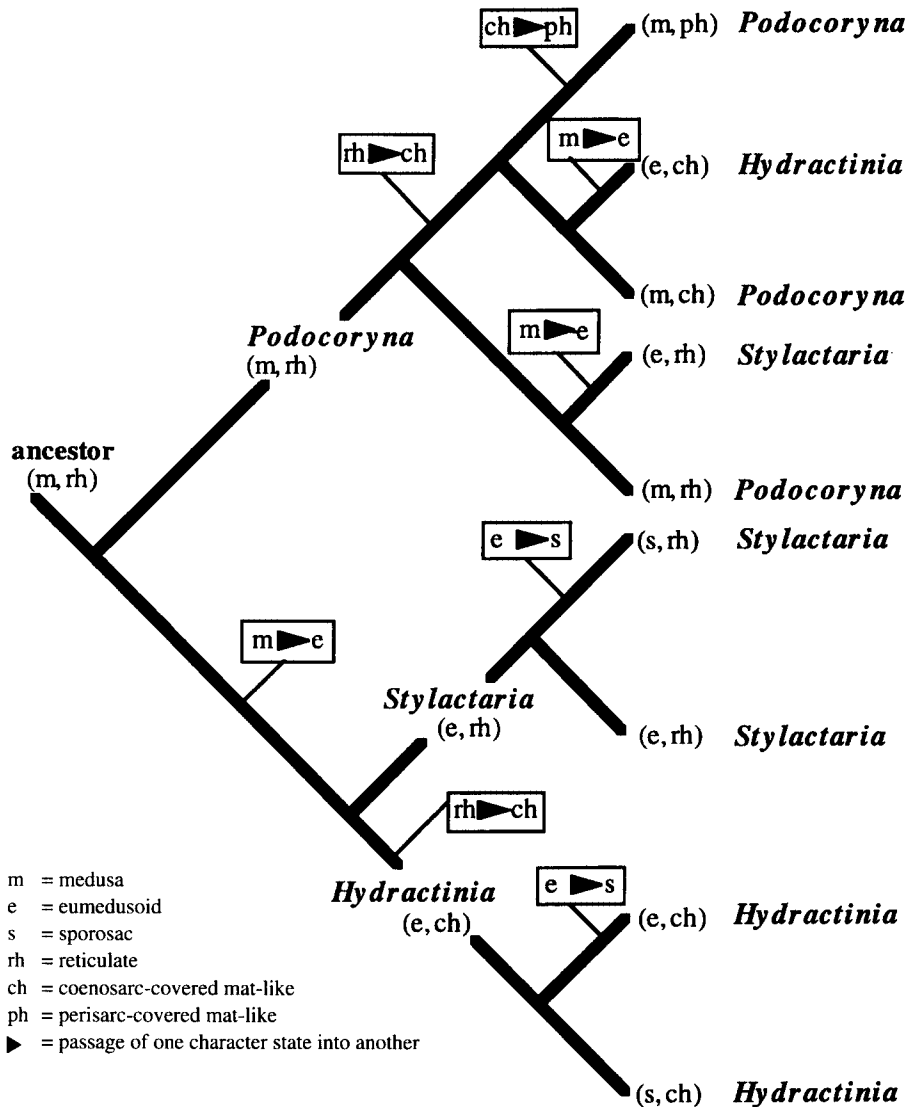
ch ▶ ph

(m, ph) Podocoryna

rh ▶ ch

m ▶ e

(e, ch) Hydractinia

(m, ch) Podocoryna

Podocoryna
(m, rh)

m ▶ e

(e, rh) Stylactaria

ancestor
(m, rh)

(m, rh) Podocoryna

e ▶ s

(s, rh) Stylactaria

m ▶ e

Stylactaria
(e, rh)

(e, rh) Stylactaria

rh ▶ ch

Hydractinia
(e, ch)

e ▶ s

(e, ch) Hydractinia

(s, ch) Hydractinia

m = medusa
e = eumedusoid
s = sporosac
rh = reticulate
ch = coenosarc-covered mat-like
ph = perisarc-covered mat-like
▶ = passage of one character state into another